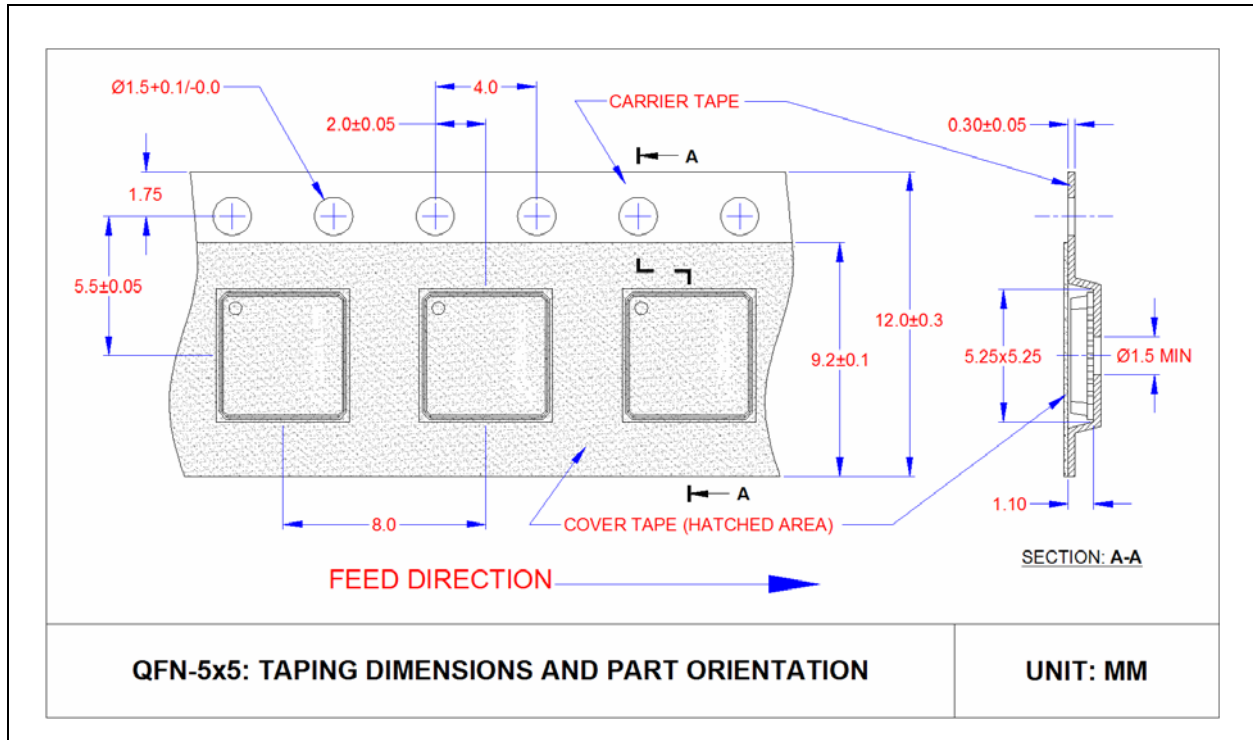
Ø1.5+0.1/-0.0

4.0

2.0±0.05

CARRIER TAPE

0.30±0.05

A

1.75

5.5±0.05

12.0±0.3

9.2±0.1

5.25x5.25

Ø1.5 MIN

A

1.10

8.0

COVER TAPE (HATCHED AREA)

SECTION: A-A

FEED DIRECTION

| QFN-5x5: TAPING DIMENSIONS AND PART ORIENTATION | UNIT: MM |
|---|---|